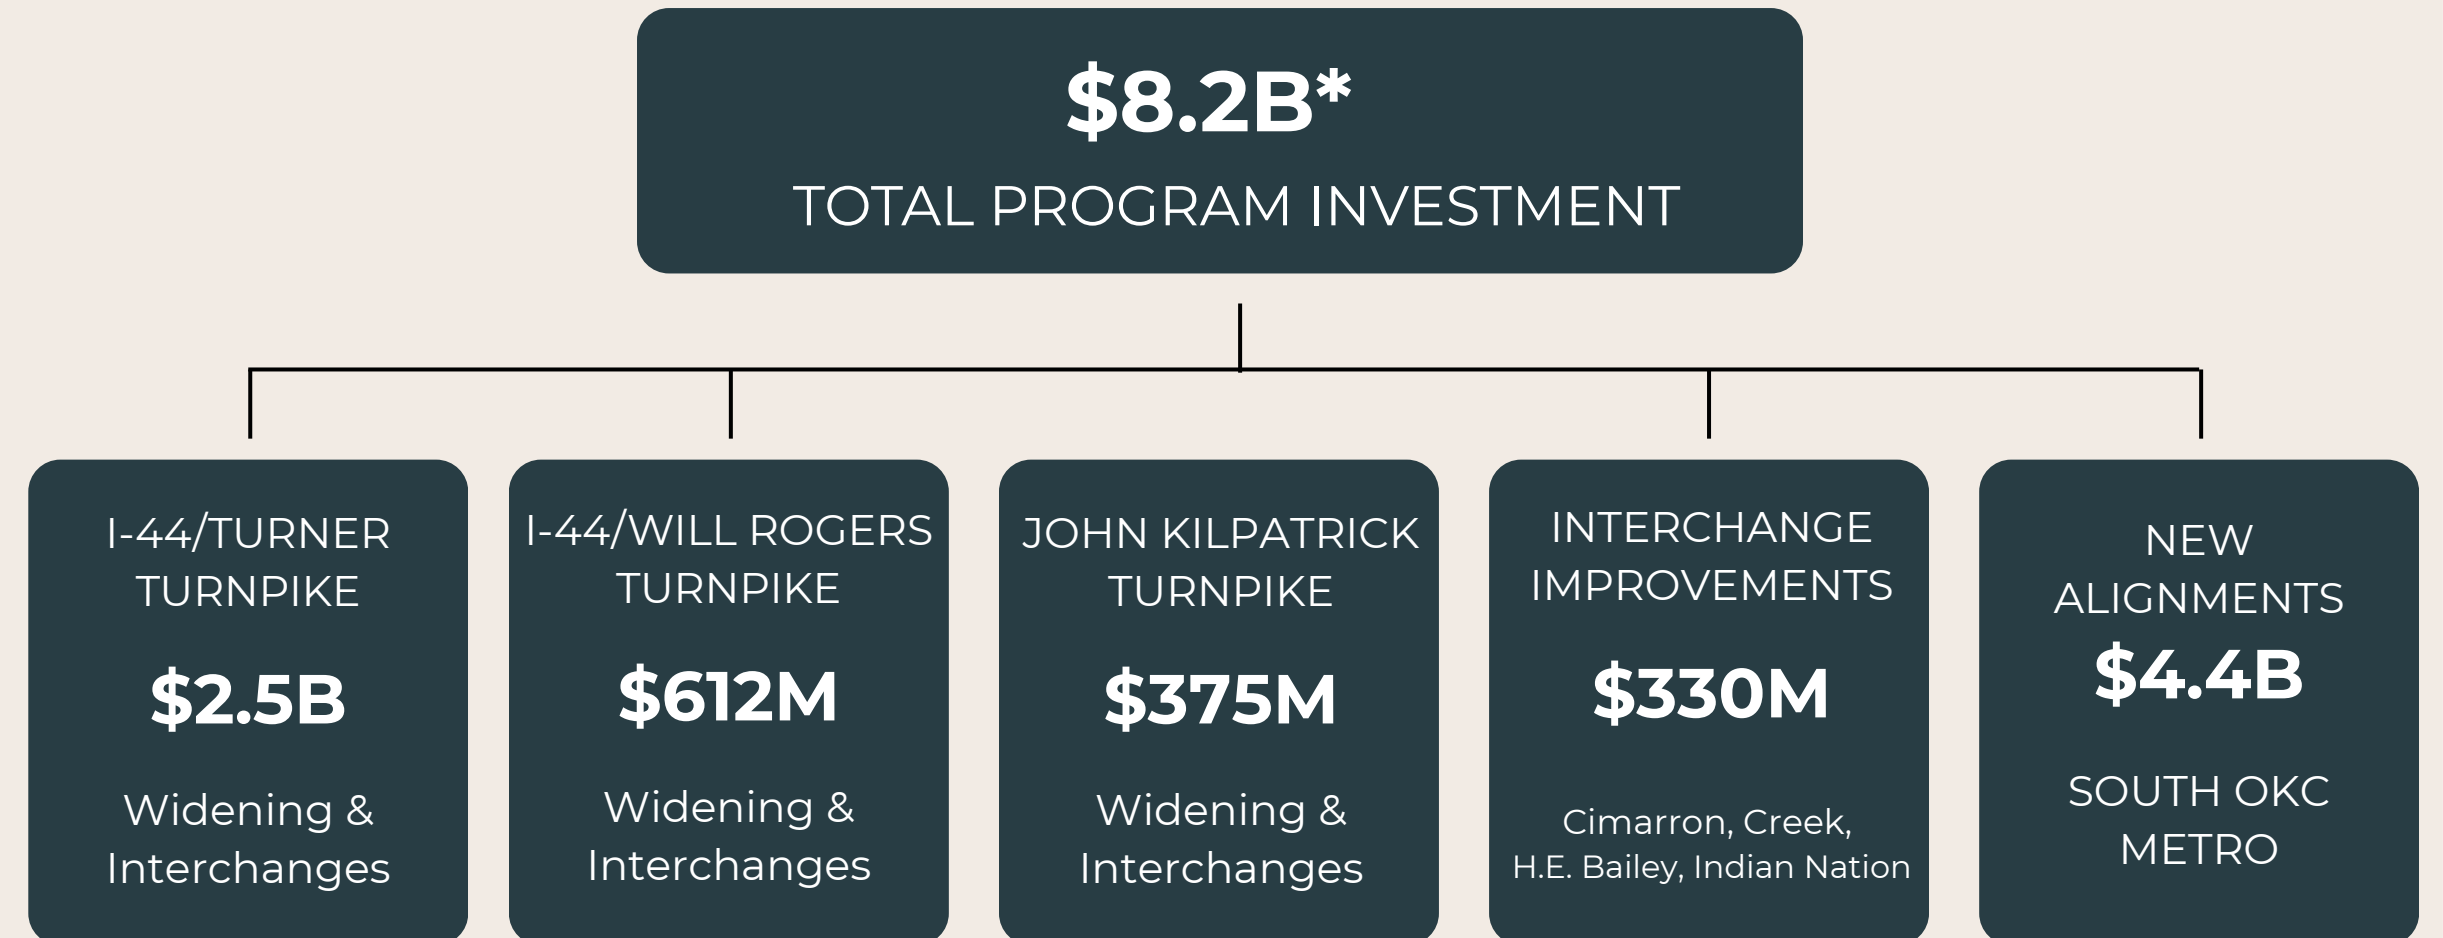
$8.2B*

TOTAL PROGRAM INVESTMENT

I-44/TURNER TURNPIKE

$2.5B

Widening & Interchanges

I-44/WILL ROGERS TURNPIKE

$612M

Widening & Interchanges

JOHN KILPATRICK TURNPIKE

$375M

Widening & Interchanges

INTERCHANGE IMPROVEMENTS

$330M

Cimarron, Creek, H.E. Bailey, Indian Nation

NEW ALIGNMENTS

$4.4B

SOUTH OKC METRO